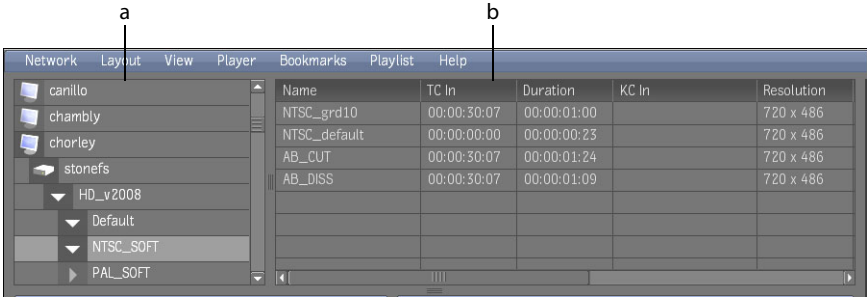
a

b

Network Layout View Player Bookmarks Playlist Help

canillo
chambly
chorley
stonefs
HD_v2008
Default
NTSC_SOFT
PAL_SOFT

| Name | TC In | Duration | KC In | Resolution |
|---|---|---|---|---|
| NTSC_grd10 | 00:00:30:07 | 00:00:01:00 | | 720 x 486 |
| NTSC_default | 00:00:00:00 | 00:00:00:23 | | 720 x 486 |
| AB_CUT | 00:00:30:07 | 00:00:01:24 | | 720 x 486 |
| AB_DISS | 00:00:30:07 | 00:00:01:09 | | 720 x 486 |